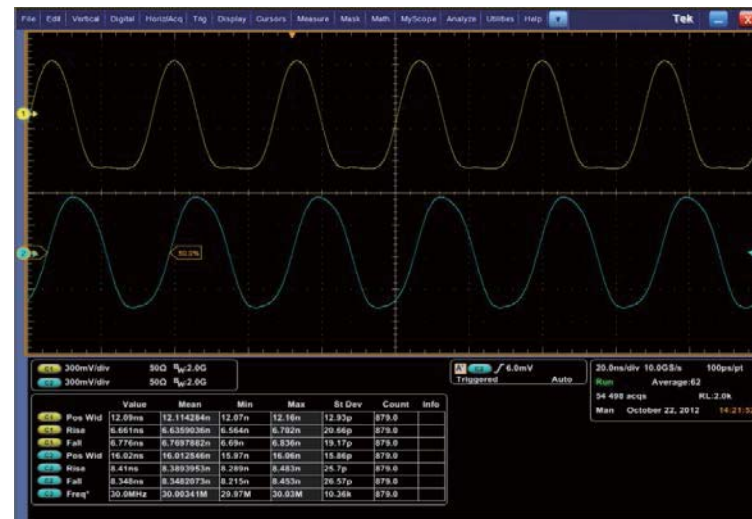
File Edit Vertical Digital Horiz/Acq Trig Display Cursors Measure Mask Math MyScope Analyze Utilities Help

Tek

1

2

50.0%

C1 300mV/div 50Ω $B_W$:2.0G
C2 300mV/div 50Ω $B_W$:2.0G

A C2 ∫ 6.0mV
Triggered Auto

20.0ns/div 10.0GS/s 100ps/pt
Run Average:62
54 498 acqs RL:2.0k
Man October 22, 2012 14:21:5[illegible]

| | Value | Mean | Min | Max | St Dev | Count | Info |
|---|---|---|---|---|---|---|---|
| C1 Pos Wid | 12.09ns | 12.114284n | 12.07n | 12.16n | 12.93p | 879.0 | |
| C1 Rise | 6.661ns | 6.6359036n | 6.564n | 6.782n | 20.66p | 879.0 | |
| C1 Fall | 6.776ns | 6.7697882n | 6.69n | 6.836n | 19.17p | 879.0 | |
| C2 Pos Wid | 16.02ns | 16.012546n | 15.97n | 16.06n | 15.86p | 879.0 | |
| C2 Rise | 8.41ns | 8.3893953n | 8.289n | 8.483n | 25.7p | 879.0 | |
| C2 Fall | 8.348ns | 8.3482073n | 8.215n | 8.453n | 26.57p | 879.0 | |
| C2 Freq* | 30.0MHz | 30.00341M | 29.97M | 30.03M | 10.36k | 879.0 | |